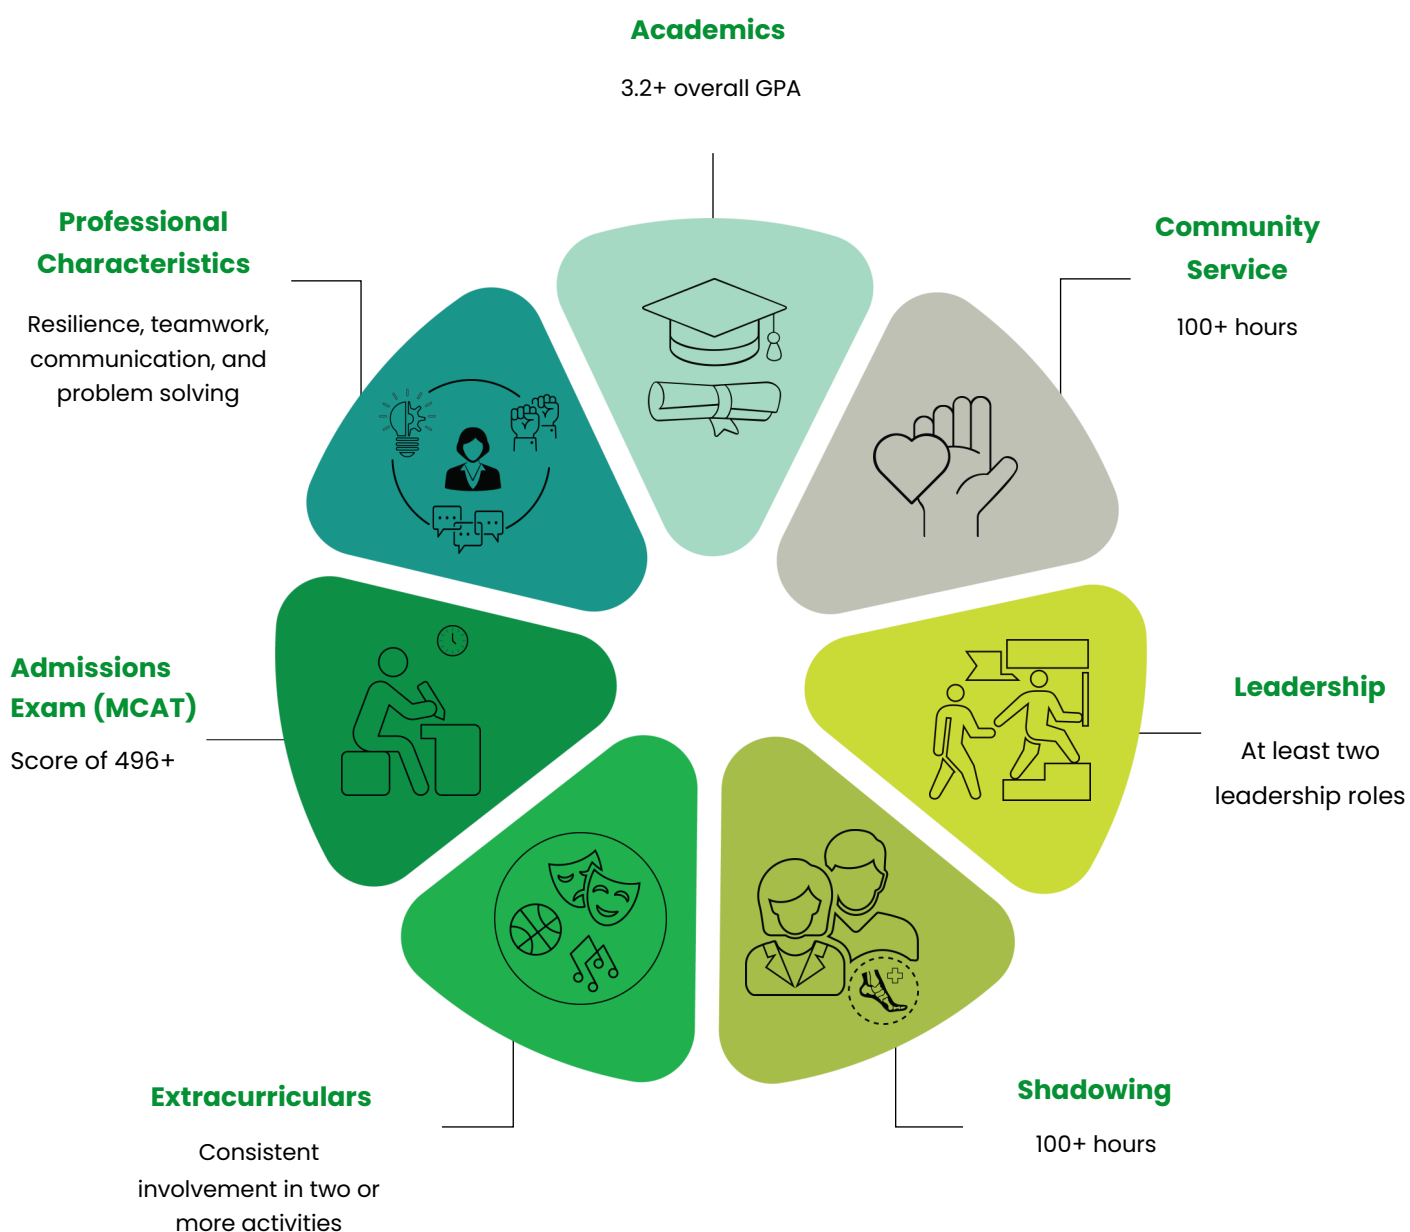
Academics

3.2+ overall GPA

Professional Characteristics

Resilience, teamwork, communication, and problem solving

Community Service

100+ hours

Admissions Exam (MCAT)

Score of 496+

Leadership

At least two leadership roles

Extracurriculars

Consistent involvement in two or more activities

Shadowing

100+ hours